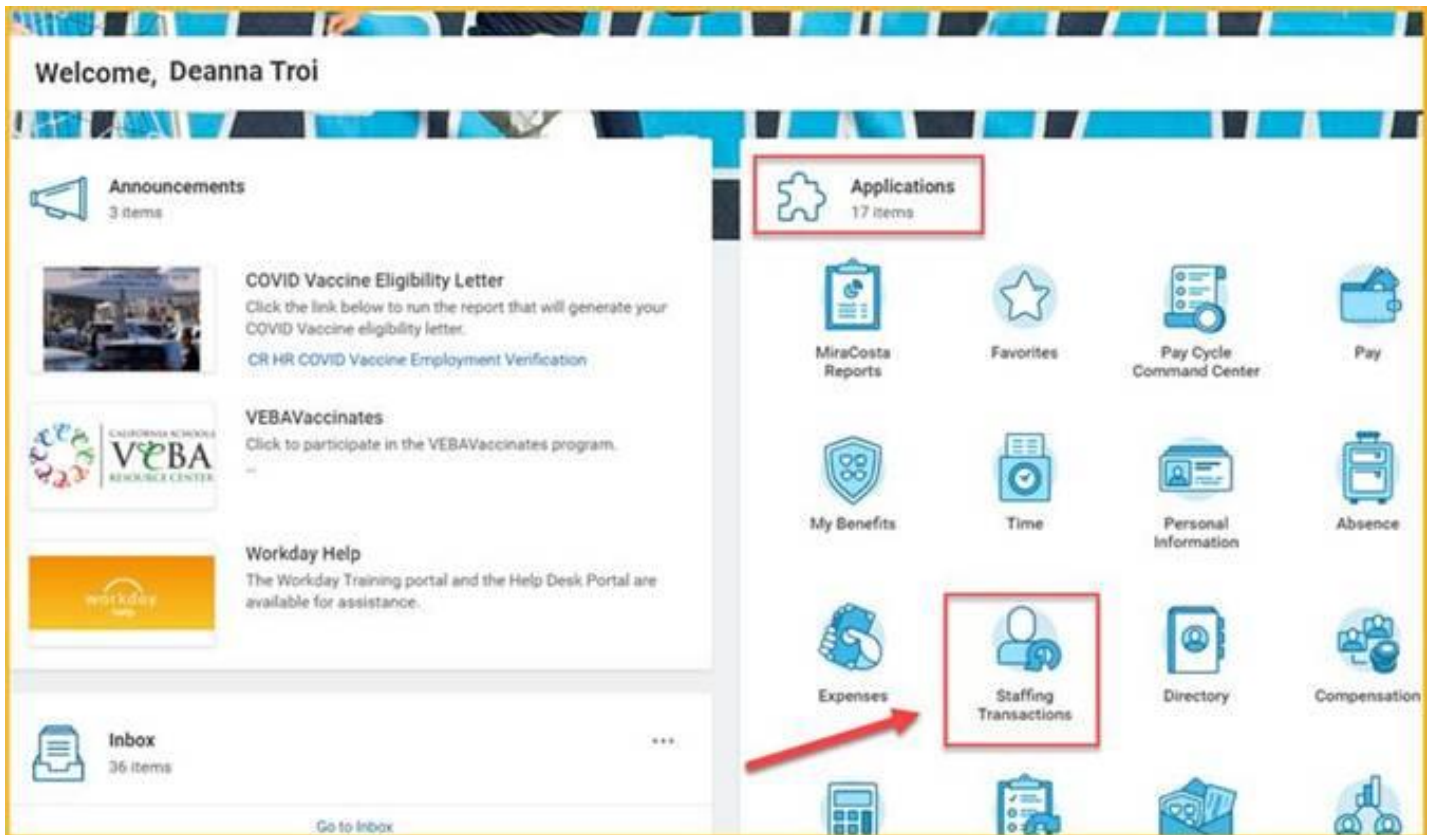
Welcome, Deanna Troi

Announcements
3 items

COVID Vaccine Eligibility Letter
Click the link below to run the report that will generate your COVID Vaccine eligibility letter.
CR HR COVID Vaccine Employment Verification

CALIFORNIA SCHOOLS VEBA RESOURCE CENTER

VEBAVaccinates
Click to participate in the VEBAVaccinates program.
...

workday help

Workday Help
The Workday Training portal and the Help Desk Portal are available for assistance.

Inbox
36 items

...

Go to Inbox

Applications
17 items

MiraCosta Reports

Favorites

Pay Cycle Command Center

Pay

My Benefits

Time

Personal Information

Absence

Expenses

Staffing Transactions

Directory

Compensation